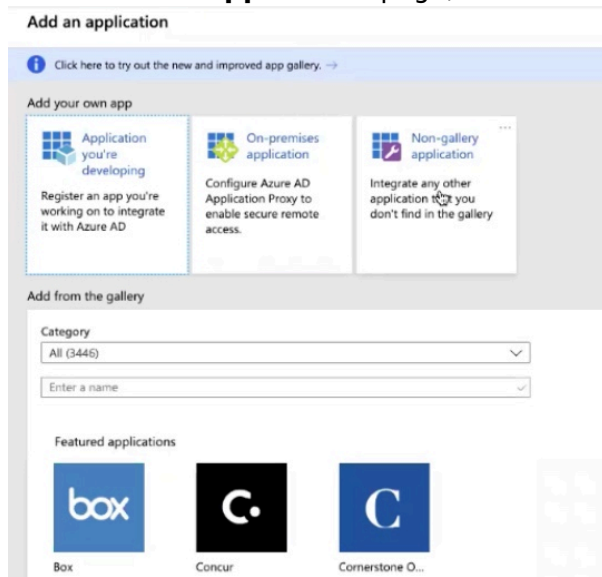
Add an application

Click here to try out the new and improved app gallery. →

Add your own app

Application you're developing

Register an app you're working on to integrate it with Azure AD

On-premises application

Configure Azure AD Application Proxy to enable secure remote access.

Non-gallery application

Integrate any other application t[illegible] you don't find in the gallery

Add from the gallery

Category

All (3446)

Enter a name

Featured applications

box

Box

C.

Concur

C

Cornerstone O...